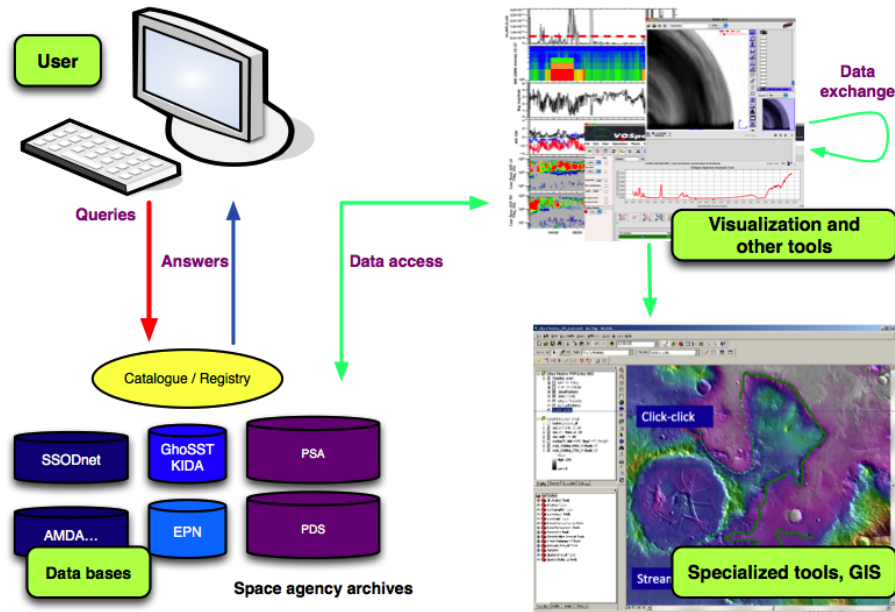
User

Queries

Answers

Data access

Data exchange

Visualization and other tools

Catalogue / Registry

SSODnet

GhoSST KIDA

PSA

AMDA...

EPN

PDS

Data bases

Space agency archives

Click-click

Stream

Specialized tools, GIS